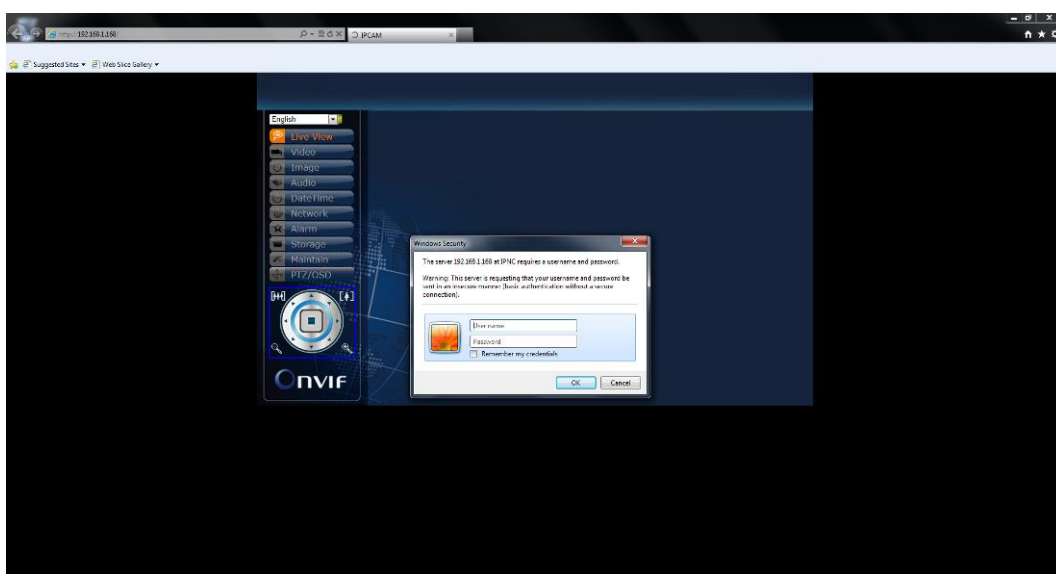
http://192.168.1.160
IPCAM

Suggested Sites ▾ Web Slice Gallery ▾

English

Live View
Video
Image
Audio
DateTime
Network
Alarm
Storage
Maintain
PTZ/OSD

Onvif

Windows Security

The server 192.168.1.160 at IPNC requires a username and password.

Warning: This server is requesting that your username and password be sent in an insecure manner (basic authentication without a secure connection).

User name
Password
Remember my credentials

OK Cancel